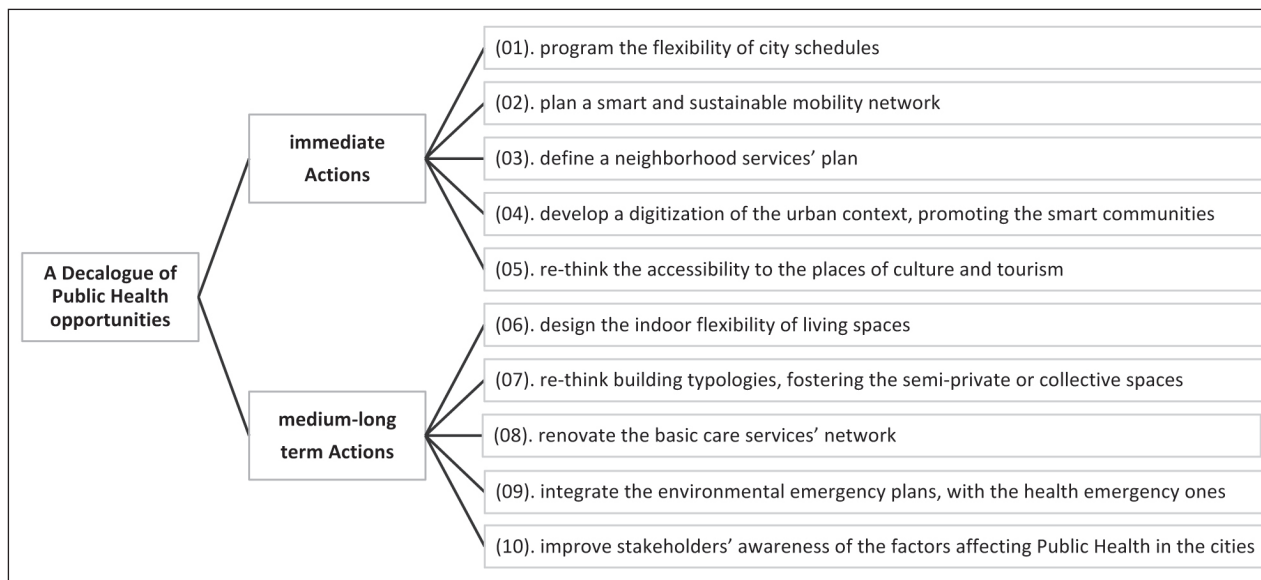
A Decalogue of Public Health opportunities

immediate Actions

(01). program the flexibility of city schedules

(02). plan a smart and sustainable mobility network

(03). define a neighborhood services' plan

(04). develop a digitization of the urban context, promoting the smart communities

(05). re-think the accessibility to the places of culture and tourism

medium-long term Actions

(06). design the indoor flexibility of living spaces

(07). re-think building typologies, fostering the semi-private or collective spaces

(08). renovate the basic care services' network

(09). integrate the environmental emergency plans, with the health emergency ones

(10). improve stakeholders' awareness of the factors affecting Public Health in the cities